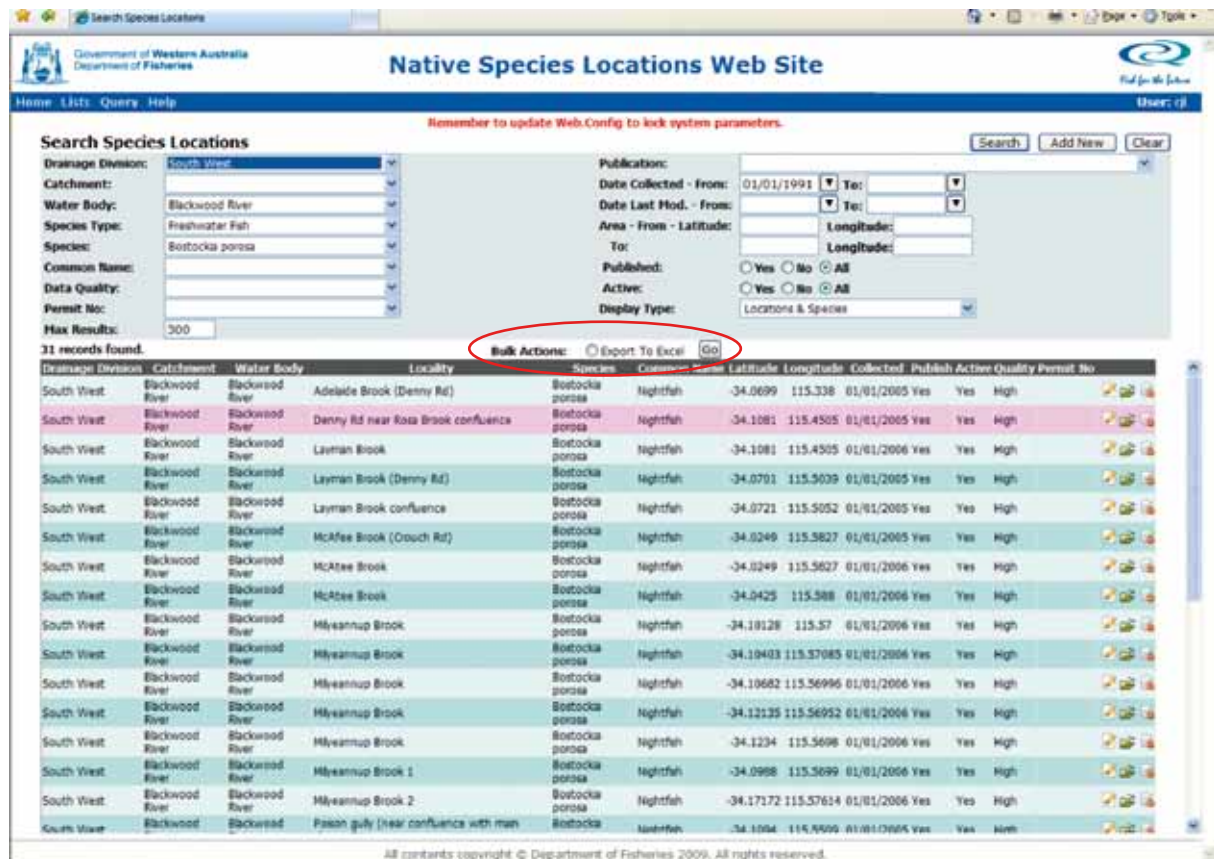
Search Species Locations

Page • Tools •

Government of Western Australia
Department of Fisheries

Native Species Locations Web Site

Fish for the future

Home Lists Query Help

User: cjl

Remember to update Web.Config to lock system parameters.

Search Species Locations

Search Add New Clear

Drainage Division: South West
Catchment:
Water Body: Blackwood River
Species Type: Freshwater Fish
Species: Bostockia porosa
Common Name:
Data Quality:
Permit No:
Max Results: 300

Publication:
Date Collected - From: 01/01/1991 To:
Date Last Mod. - From: To:
Area - From - Latitude: Longitude:
To: Longitude:
Published: Yes No All
Active: Yes No All
Display Type: Locations & Species

31 records found.

Bulk Actions: Export To Excel Go

| Drainage Division | Catchment | Water Body | Locality | Species | Common Name | Latitude | Longitude | Collected | Publish | Active | Quality | Permit No |
|---|---|---|---|---|---|---|---|---|---|---|---|---|
| South West | Blackwood River | Blackwood River | Adelaide Brook (Denny Rd) | Bostockia porosa | Nightfish | -34.0699 | 115.338 | 01/01/2005 | Yes | Yes | High | |
| South West | Blackwood River | Blackwood River | Denny Rd near Rosa Brook confluence | Bostockia porosa | Nightfish | -34.1081 | 115.4505 | 01/01/2005 | Yes | Yes | High | |
| South West | Blackwood River | Blackwood River | Layman Brook | Bostockia porosa | Nightfish | -34.1081 | 115.4505 | 01/01/2006 | Yes | Yes | High | |
| South West | Blackwood River | Blackwood River | Layman Brook (Denny Rd) | Bostockia porosa | Nightfish | -34.0701 | 115.5039 | 01/01/2005 | Yes | Yes | High | |
| South West | Blackwood River | Blackwood River | Layman Brook confluence | Bostockia porosa | Nightfish | -34.0721 | 115.5052 | 01/01/2005 | Yes | Yes | High | |
| South West | Blackwood River | Blackwood River | McAtee Brook (Crouch Rd) | Bostockia porosa | Nightfish | -34.0249 | 115.5827 | 01/01/2005 | Yes | Yes | High | |
| South West | Blackwood River | Blackwood River | McAtee Brook | Bostockia porosa | Nightfish | -34.0249 | 115.5827 | 01/01/2006 | Yes | Yes | High | |
| South West | Blackwood River | Blackwood River | McAtee Brook | Bostockia porosa | Nightfish | -34.0425 | 115.588 | 01/01/2006 | Yes | Yes | High | |
| South West | Blackwood River | Blackwood River | Milyeannup Brook | Bostockia porosa | Nightfish | -34.18128 | 115.57 | 01/01/2006 | Yes | Yes | High | |
| South West | Blackwood River | Blackwood River | Milyeannup Brook | Bostockia porosa | Nightfish | -34.10403 | 115.37085 | 01/01/2006 | Yes | Yes | High | |
| South West | Blackwood River | Blackwood River | Milyeannup Brook | Bostockia porosa | Nightfish | -34.10682 | 115.56996 | 01/01/2006 | Yes | Yes | High | |
| South West | Blackwood River | Blackwood River | Milyeannup Brook | Bostockia porosa | Nightfish | -34.12135 | 115.56952 | 01/01/2006 | Yes | Yes | High | |
| South West | Blackwood River | Blackwood River | Milyeannup Brook | Bostockia porosa | Nightfish | -34.1234 | 115.5698 | 01/01/2006 | Yes | Yes | High | |
| South West | Blackwood River | Blackwood River | Milyeannup Brook 1 | Bostockia porosa | Nightfish | -34.0988 | 115.5699 | 01/01/2006 | Yes | Yes | High | |
| South West | Blackwood River | Blackwood River | Milyeannup Brook 2 | Bostockia porosa | Nightfish | -34.17172 | 115.57614 | 01/01/2006 | Yes | Yes | High | |
| South West | Blackwood | Blackwood | Poison gully (near confluence with main | Bostockia | Nightfish | -34.1094 | 115.5509 | 01/01/2005 | Yes | Yes | High | |

All contents copyright © Department of Fisheries 2009. All rights reserved.